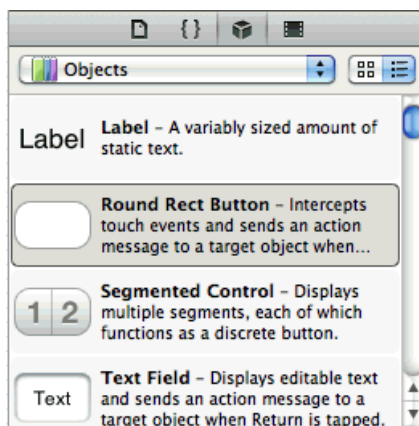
{}

Objects

Label **Label** – A variably sized amount of static text.

**Round Rect Button** – Intercepts touch events and sends an action message to a target object when...

1 2 **Segmented Control** – Displays multiple segments, each of which functions as a discrete button.

Text **Text Field** – Displays editable text and sends an action message to a target object when Return is tapped.